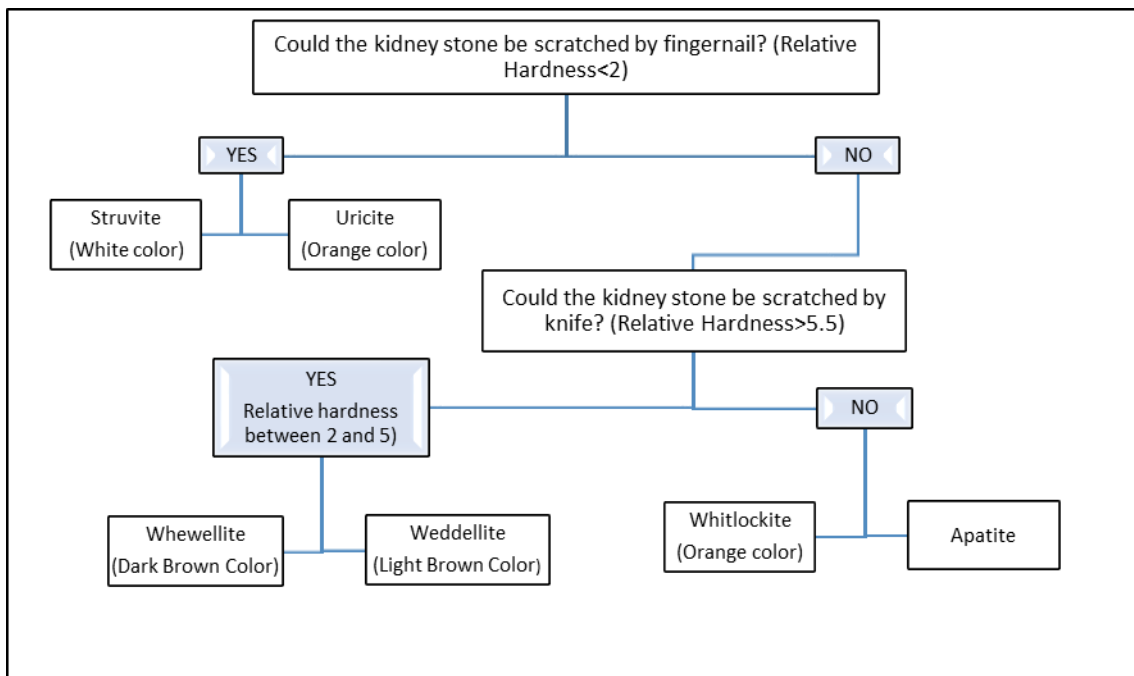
Could the kidney stone be scratched by fingernail? (Relative Hardness<2)

YES

NO

Struvite
(White color)

Uricite
(Orange color)

Could the kidney stone be scratched by knife? (Relative Hardness>5.5)

YES
Relative hardness between 2 and 5)

NO

Whewellite
(Dark Brown Color)

Weddellite
(Light Brown Color)

Whitlockite
(Orange color)

Apatite